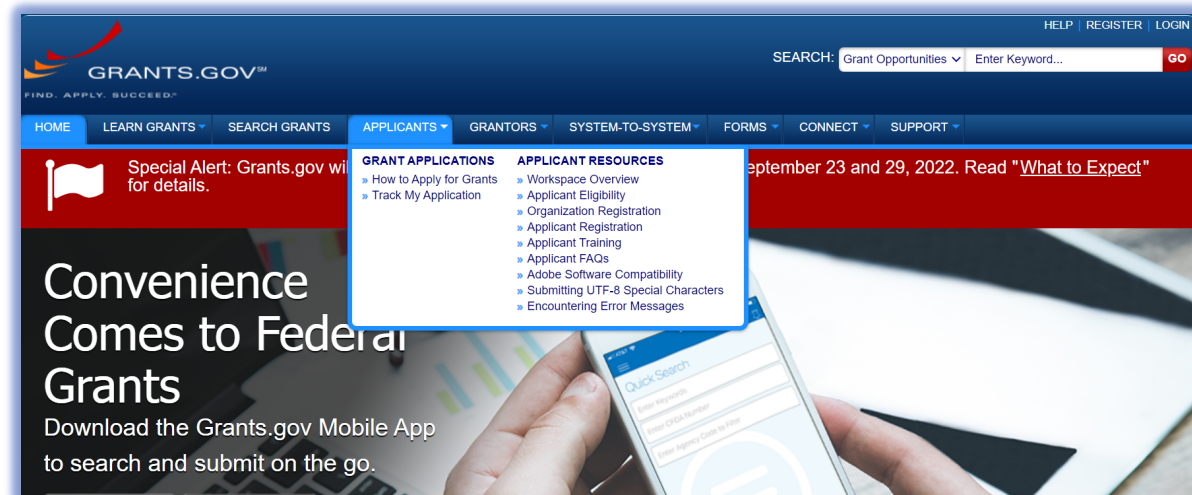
HELP | REGISTER | LOGIN

GRANTS.GOV℠
FIND. APPLY. SUCCEED.℠

SEARCH: Grant Opportunities Enter Keyword... GO

HOME LEARN GRANTS SEARCH GRANTS APPLICANTS GRANTORS SYSTEM-TO-SYSTEM FORMS CONNECT SUPPORT

Special Alert: Grants.gov wi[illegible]eptember 23 and 29, 2022. Read "What to Expect" for details.

GRANT APPLICATIONS
» How to Apply for Grants
» Track My Application

APPLICANT RESOURCES
» Workspace Overview
» Applicant Eligibility
» Organization Registration
» Applicant Registration
» Applicant Training
» Applicant FAQs
» Adobe Software Compatibility
» Submitting UTF-8 Special Characters
» Encountering Error Messages

Convenience Comes to Federal Grants
Download the Grants.gov Mobile App to search and submit on the go.

Quick Search
Enter Keywords
Enter CFDA Number
Enter Agency Code to Filter